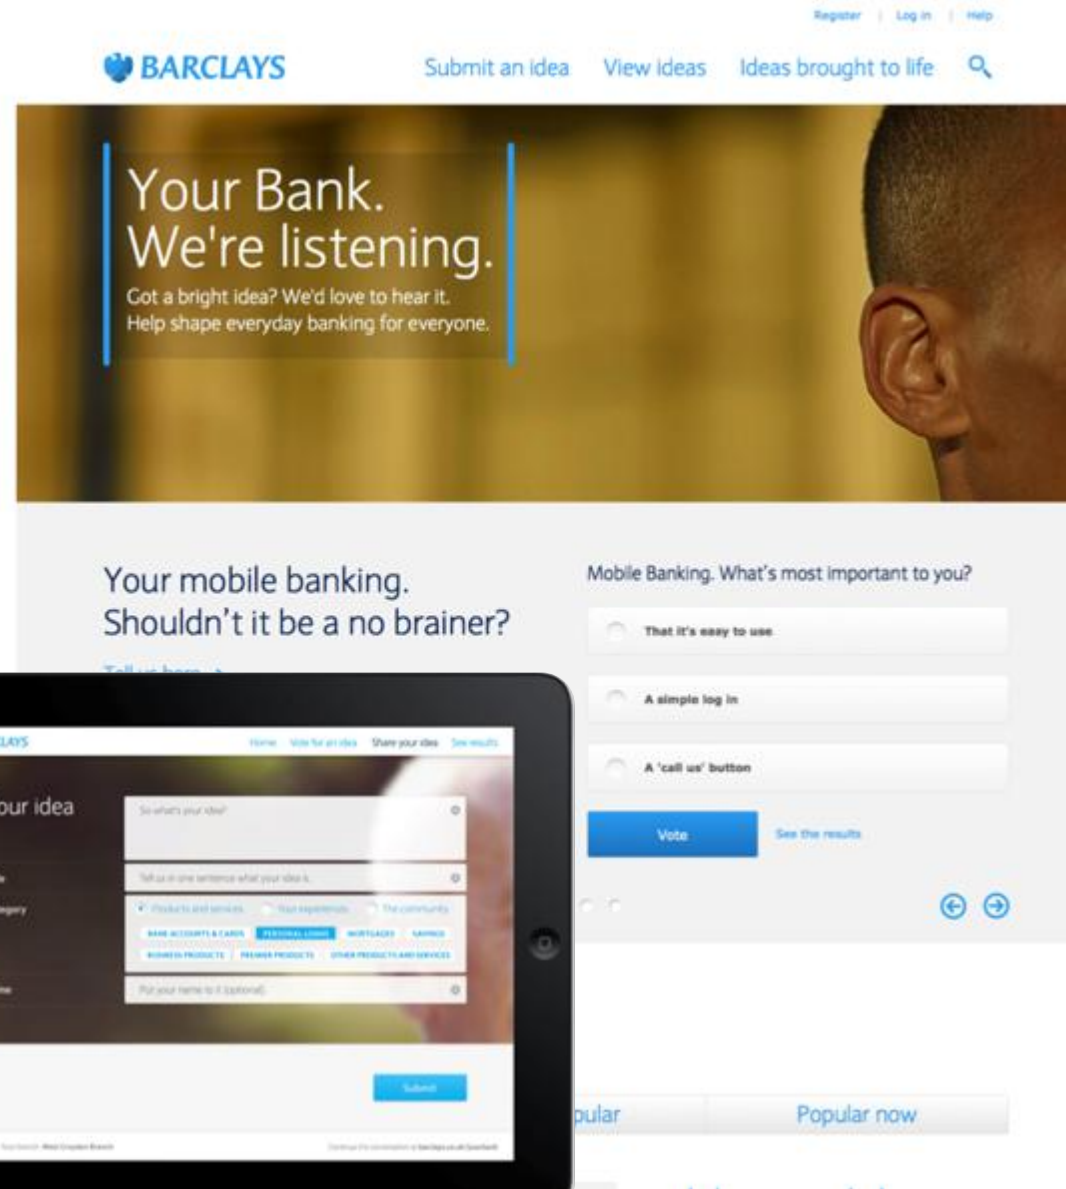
Register | Log in | Help

BARCLAYS

Submit an idea View ideas Ideas brought to life

Your Bank.
We're listening.
Got a bright idea? We'd love to hear it.
Help shape everyday banking for everyone.

Your mobile banking.
Shouldn't it be a no brainer?

Tell us here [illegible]

Mobile Banking. What's most important to you?

That it's easy to use

A simple log in

A 'call us' button

Vote See the results

LAYS

Home Vote for an idea Share your idea See results

our idea

So what's your idea?

Tell us in one sentence what your idea is

Products and services Your experiences The community

BANK ACCOUNTS & CARDS PERSONAL LOANS MORTGAGES SAVINGS

BUSINESS PRODUCTS PREMIER PRODUCTS OTHER PRODUCTS AND SERVICES

Put your name to it (optional)

Submit

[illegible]

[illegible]

pular Popular now